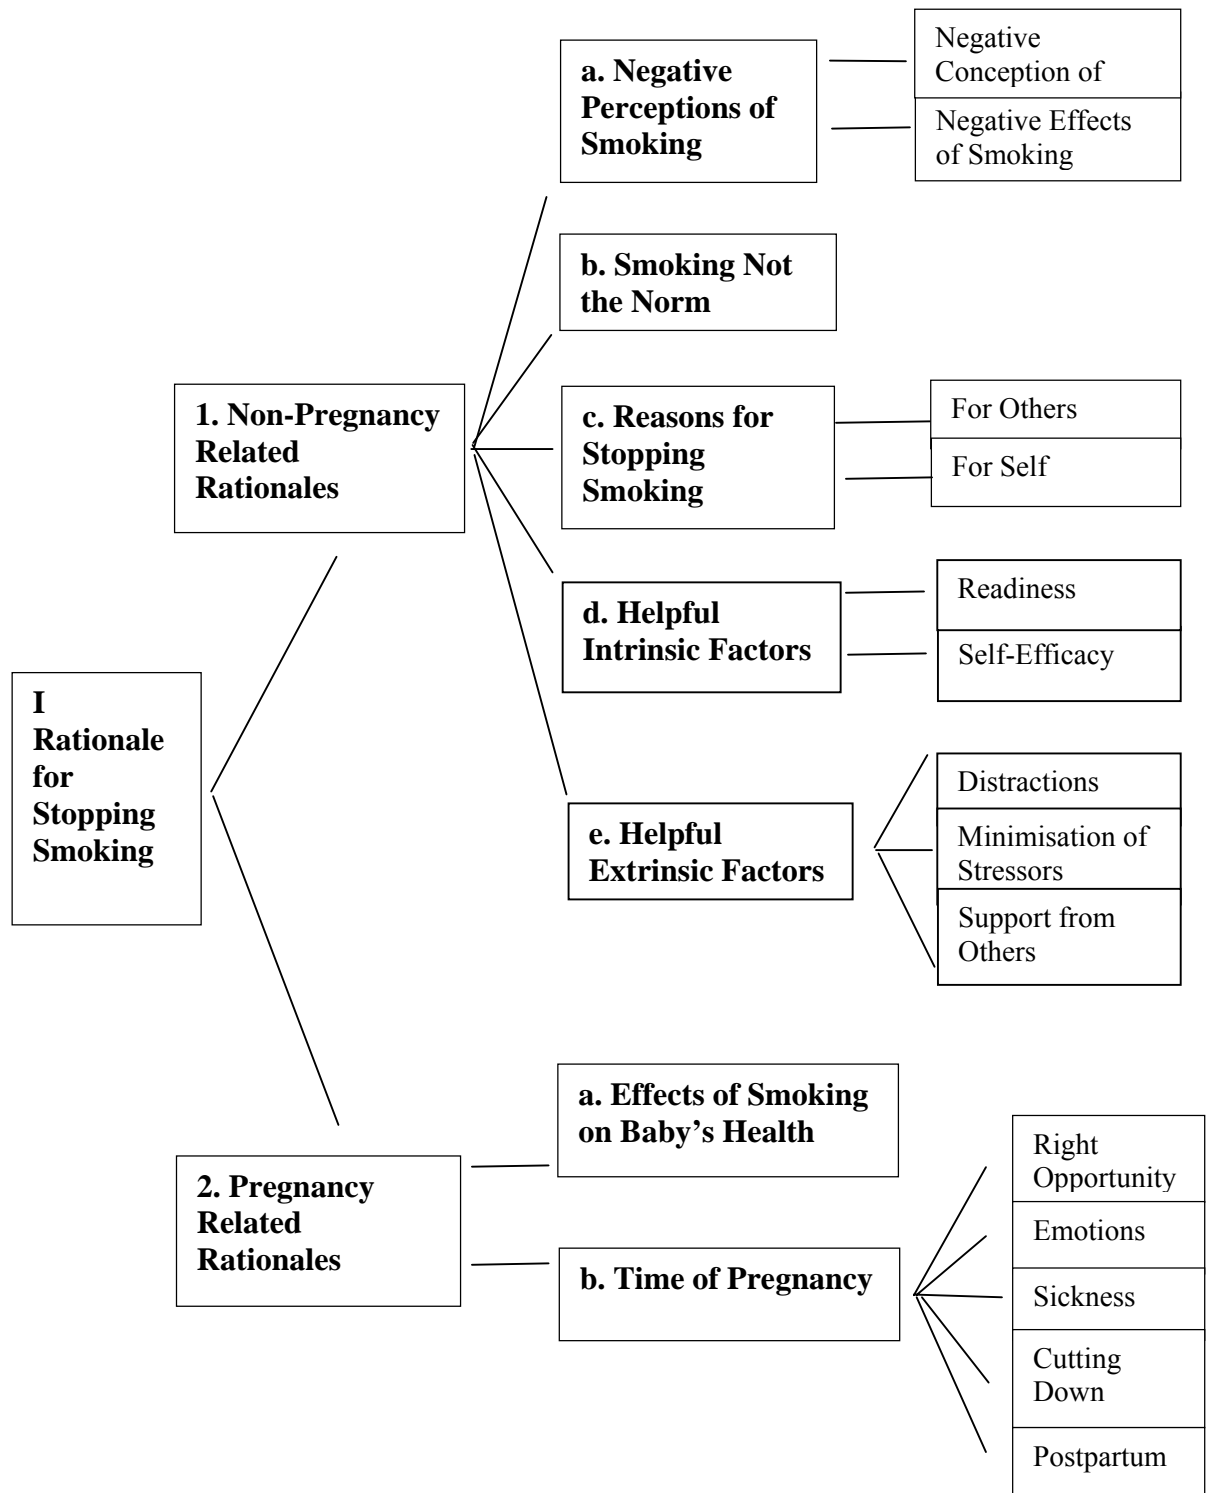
I Rationale for Stopping Smoking

1. Non-Pregnancy Related Rationales

a. Negative Perceptions of Smoking

Negative Conception of

Negative Effects of Smoking

b. Smoking Not the Norm

c. Reasons for Stopping Smoking

For Others

For Self

d. Helpful Intrinsic Factors

Readiness

Self-Efficacy

e. Helpful Extrinsic Factors

Distractions

Minimisation of Stressors

Support from Others

2. Pregnancy Related Rationales

a. Effects of Smoking on Baby's Health

b. Time of Pregnancy

Right Opportunity

Emotions

Sickness

Cutting Down

Postpartum